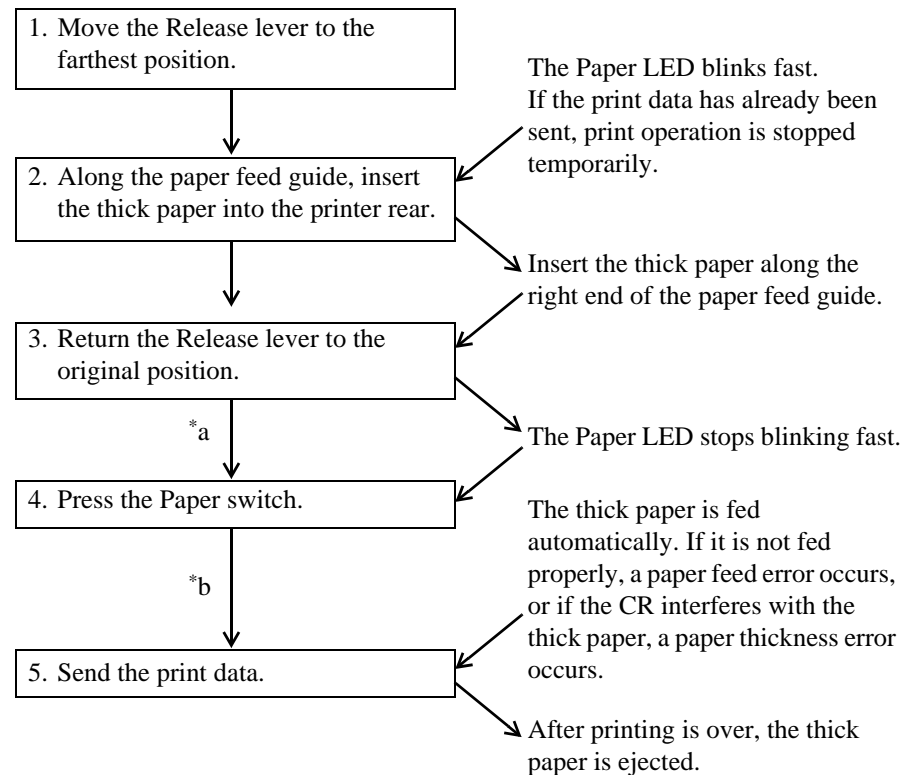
1. Move the Release lever to the farthest position.

The Paper LED blinks fast. If the print data has already been sent, print operation is stopped temporarily.

2. Along the paper feed guide, insert the thick paper into the printer rear.

Insert the thick paper along the right end of the paper feed guide.

3. Return the Release lever to the original position.

$^*$a

The Paper LED stops blinking fast.

4. Press the Paper switch.

The thick paper is fed automatically. If it is not fed properly, a paper feed error occurs, or if the CR interferes with the thick paper, a paper thickness error occurs.

$^*$b

5. Send the print data.

After printing is over, the thick paper is ejected.